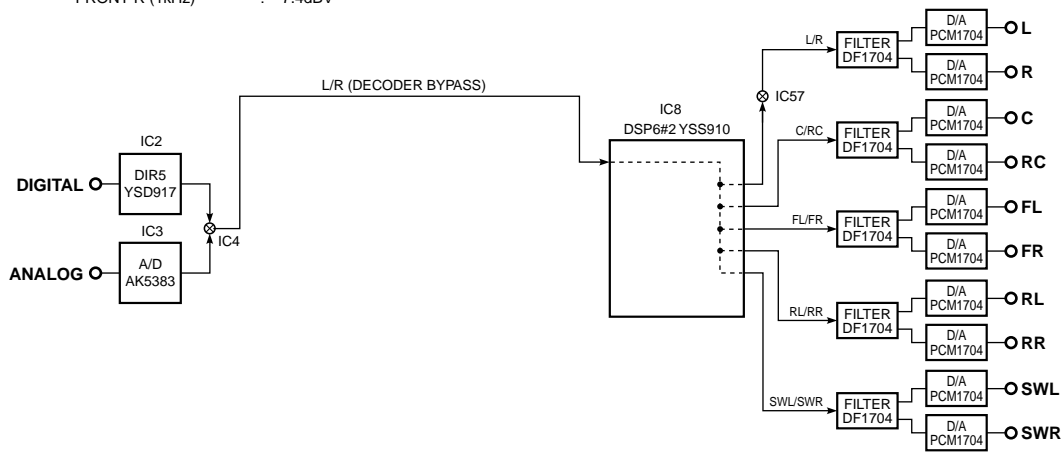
FRONT R (1kHz) : -7.4dBV

L/R (DECODER BYPASS)

IC2
DIGITAL
DIR5
YSD917

IC3
ANALOG
A/D
AK5383

IC4

IC8
DSP6#2 YSS910

IC57

L/R
FILTER
DF1704
D/A
PCM1704
L
D/A
PCM1704
R

C/RC
FILTER
DF1704
D/A
PCM1704
C
D/A
PCM1704
RC

FL/FR
FILTER
DF1704
D/A
PCM1704
FL
D/A
PCM1704
FR

RL/RR
FILTER
DF1704
D/A
PCM1704
RL
D/A
PCM1704
RR

SWL/SWR
FILTER
DF1704
D/A
PCM1704
SWL
D/A
PCM1704
SWR